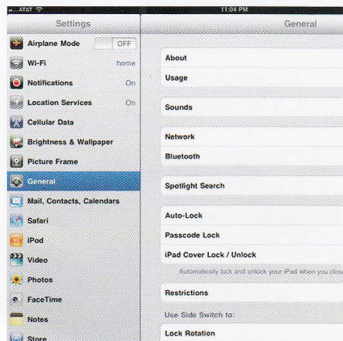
AT&T
11:04 PM
Settings
General
Airplane Mode
OFF
Wi-Fi
home
Notifications
On
Location Services
On
Cellular Data
Brightness & Wallpaper
Picture Frame
General
Mail, Contacts, Calendars
Safari
iPod
Video
Photos
FaceTime
Notes
Store
About
Usage
Sounds
Network
Bluetooth
Spotlight Search
Auto-Lock
Passcode Lock
iPad Cover Lock / Unlock
Automatically lock and unlock your iPad when you clos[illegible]
Restrictions
Use Side Switch to:
Lock Rotation